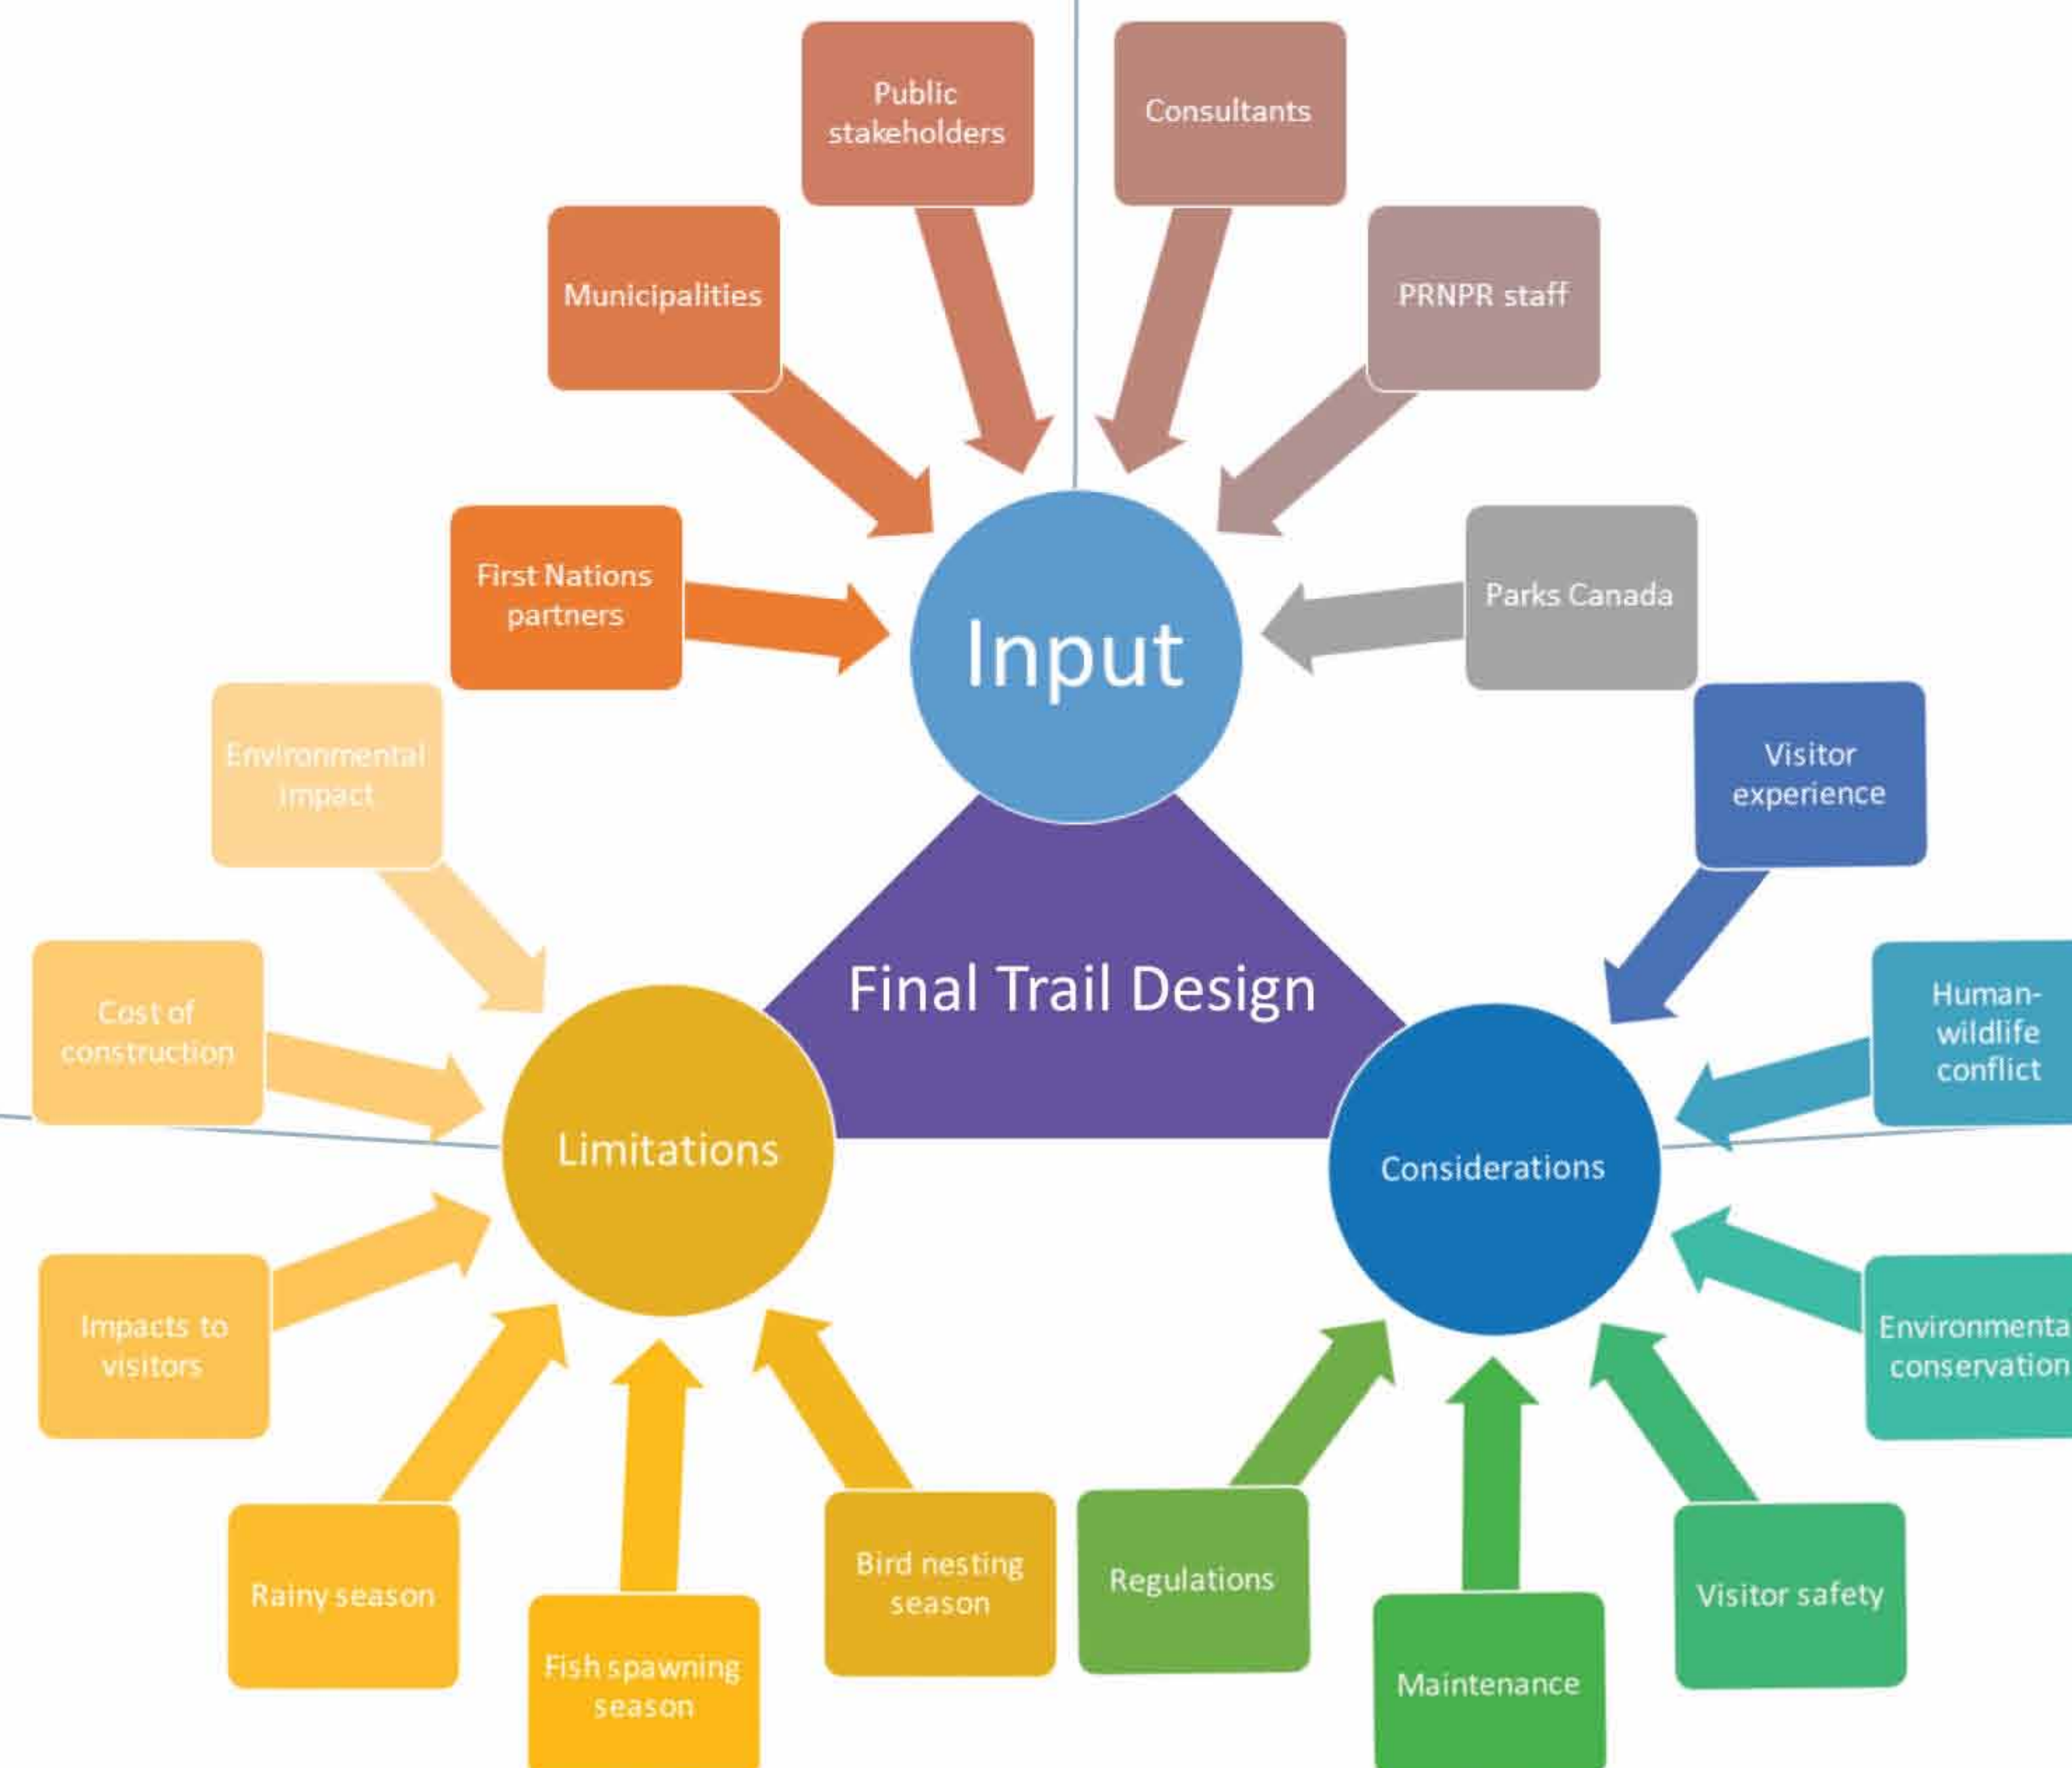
Public stakeholders

Consultants

Municipalities

PRNPR staff

First Nations partners

Input

Parks Canada

Environmental impact

Visitor experience

Final Trail Design

Cost of construction

Human-wildlife conflict

Limitations

Considerations

Impacts to visitors

Environmenta conservation

Rainy season

Fish spawning season

Bird nesting season

Regulations

Maintenance

Visitor safety